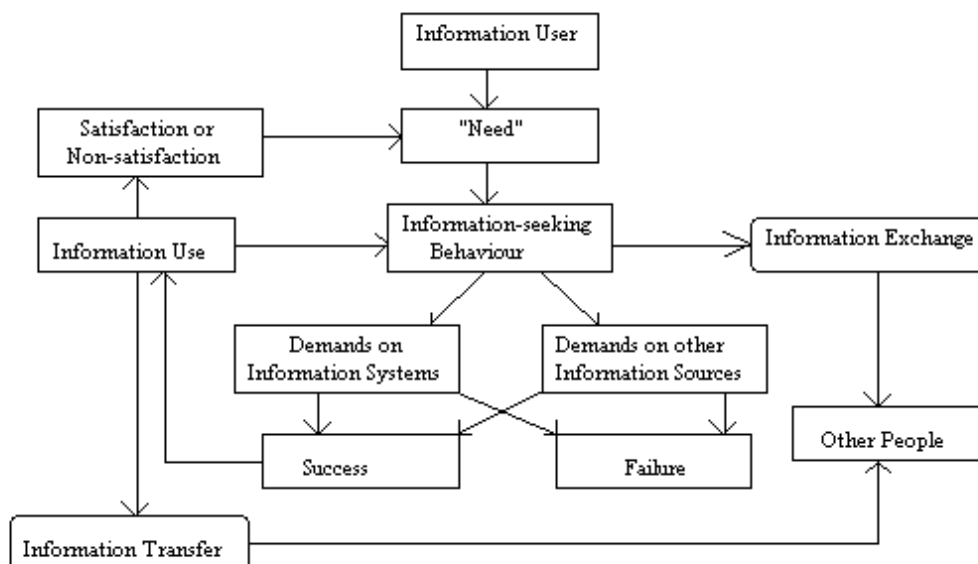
Information User

Satisfaction or Non-satisfaction

"Need"

Information Use

Information-seeking Behaviour

Information Exchange

Demands on Information Systems

Demands on other Information Sources

Success

Failure

Other People

Information Transfer